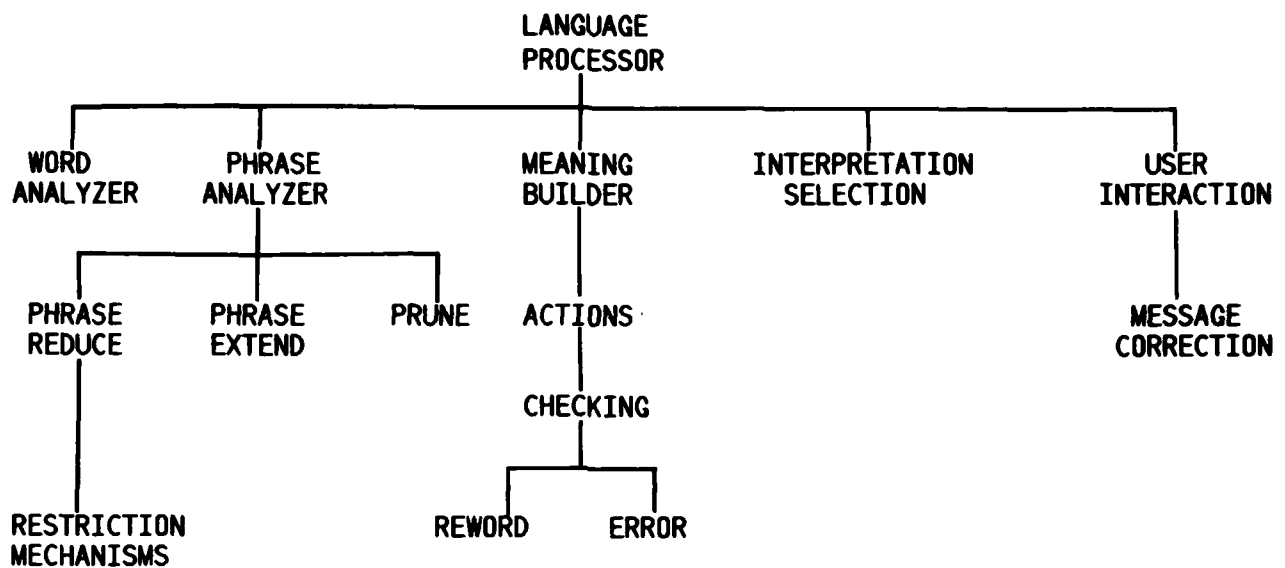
LANGUAGE PROCESSOR

WORD ANALYZER

PHRASE ANALYZER

MEANING BUILDER

INTERPRETATION SELECTION

USER INTERACTION

PHRASE REDUCE

PHRASE EXTEND

PRUNE

ACTIONS

MESSAGE CORRECTION

CHECKING

RESTRICTION MECHANISMS

REWORD

ERROR